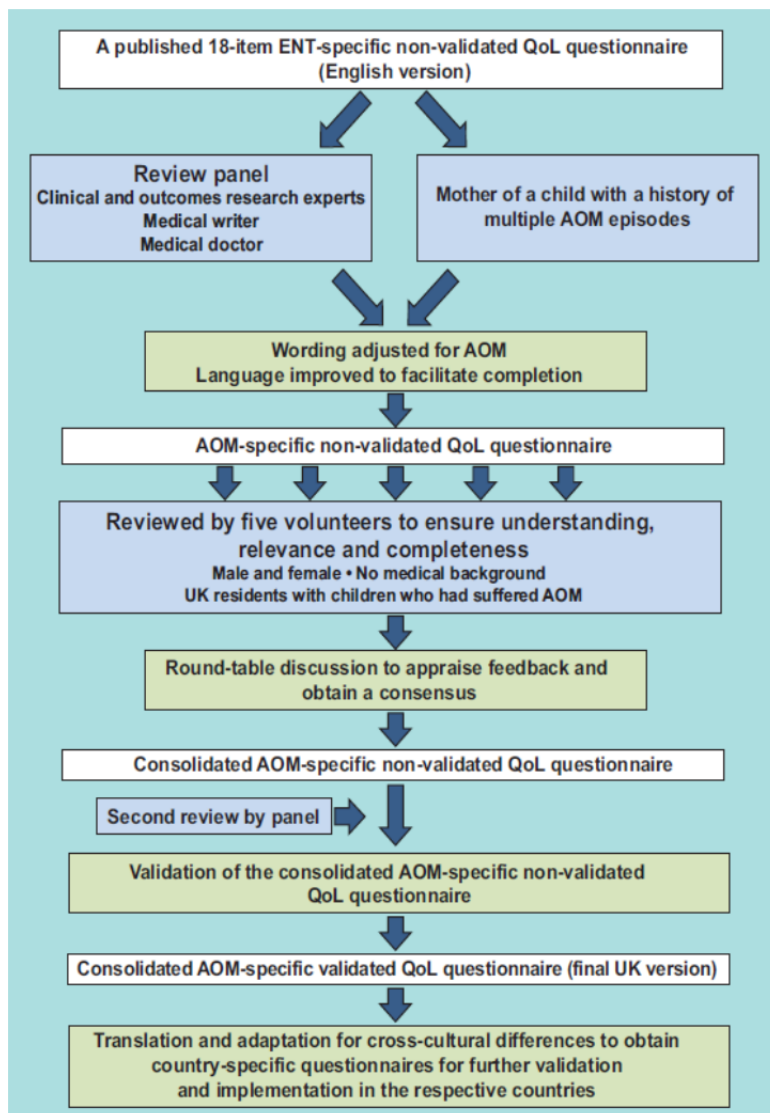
A published 18-item ENT-specific non-validated QoL questionnaire (English version)

Review panel
Clinical and outcomes research experts
Medical writer
Medical doctor

Mother of a child with a history of multiple AOM episodes

Wording adjusted for AOM
Language improved to facilitate completion

AOM-specific non-validated QoL questionnaire

Reviewed by five volunteers to ensure understanding, relevance and completeness
Male and female • No medical background
UK residents with children who had suffered AOM

Round-table discussion to appraise feedback and obtain a consensus

Consolidated AOM-specific non-validated QoL questionnaire

Second review by panel

Validation of the consolidated AOM-specific non-validated QoL questionnaire

Consolidated AOM-specific validated QoL questionnaire (final UK version)

Translation and adaptation for cross-cultural differences to obtain country-specific questionnaires for further validation and implementation in the respective countries